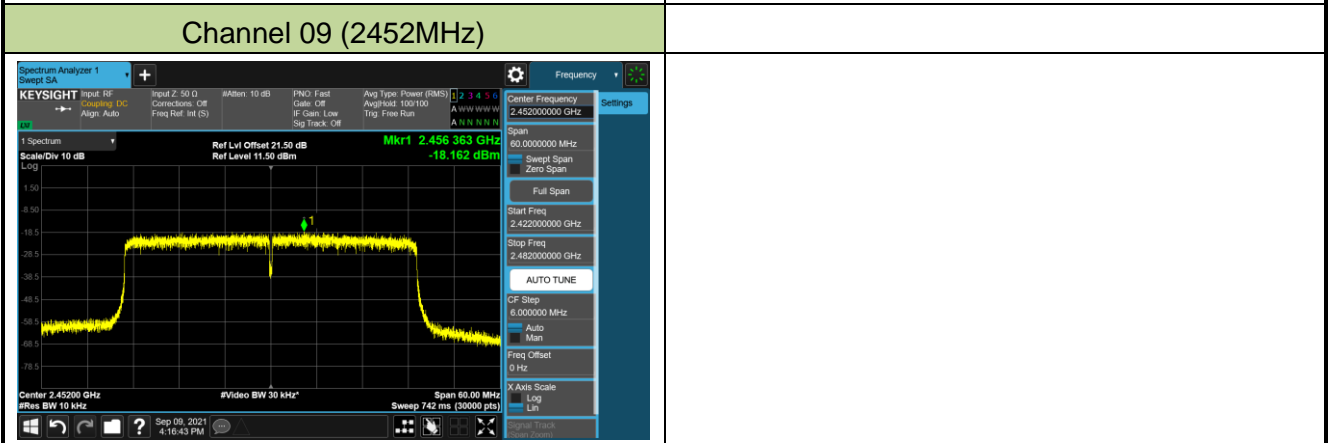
Channel 09 (2452MHz)

Spectrum Analyzer 1
Swept SA

Frequency

KEYSIGHT Input: RF
Coupling: DC
Align: Auto

Input Z: 50 Ω
Corrections: Off
Freq Ref: Int (S)

#Atten: 10 dB

PNO: Fast
Gate: Off
IF Gain: Low
Sig Track: Off

Avg Type: Power (RMS)
Avg|Hold: 100/100
Trig: Free Run

1 2 3 4 5 6
A WWWWW
A NNNNN

LXI

1 Spectrum
Scale/Div 10 dB
Log

Ref Lvl Offset 21.50 dB
Ref Level 11.50 dBm

Mkr1 2.456 363 GHz
-18.162 dBm

1.50
-8.50
-18.5
-28.5
-38.5
-48.5
-58.5
-68.5
-78.5

1

Center 2.45200 GHz
#Res BW 10 kHz

#Video BW 30 kHz*

Span 60.00 MHz
Sweep 742 ms (30000 pts)

Sep 09, 2021
4:16:43 PM

Center Frequency
2.452000000 GHz

Settings

Span
60.0000000 MHz

Swept Span
Zero Span

Full Span

Start Freq
2.422000000 GHz

Stop Freq
2.482000000 GHz

AUTO TUNE

CF Step
6.000000 MHz

Auto
Man

Freq Offset
0 Hz

X Axis Scale
Log
Lin

Signal Track
(Span Zoom)